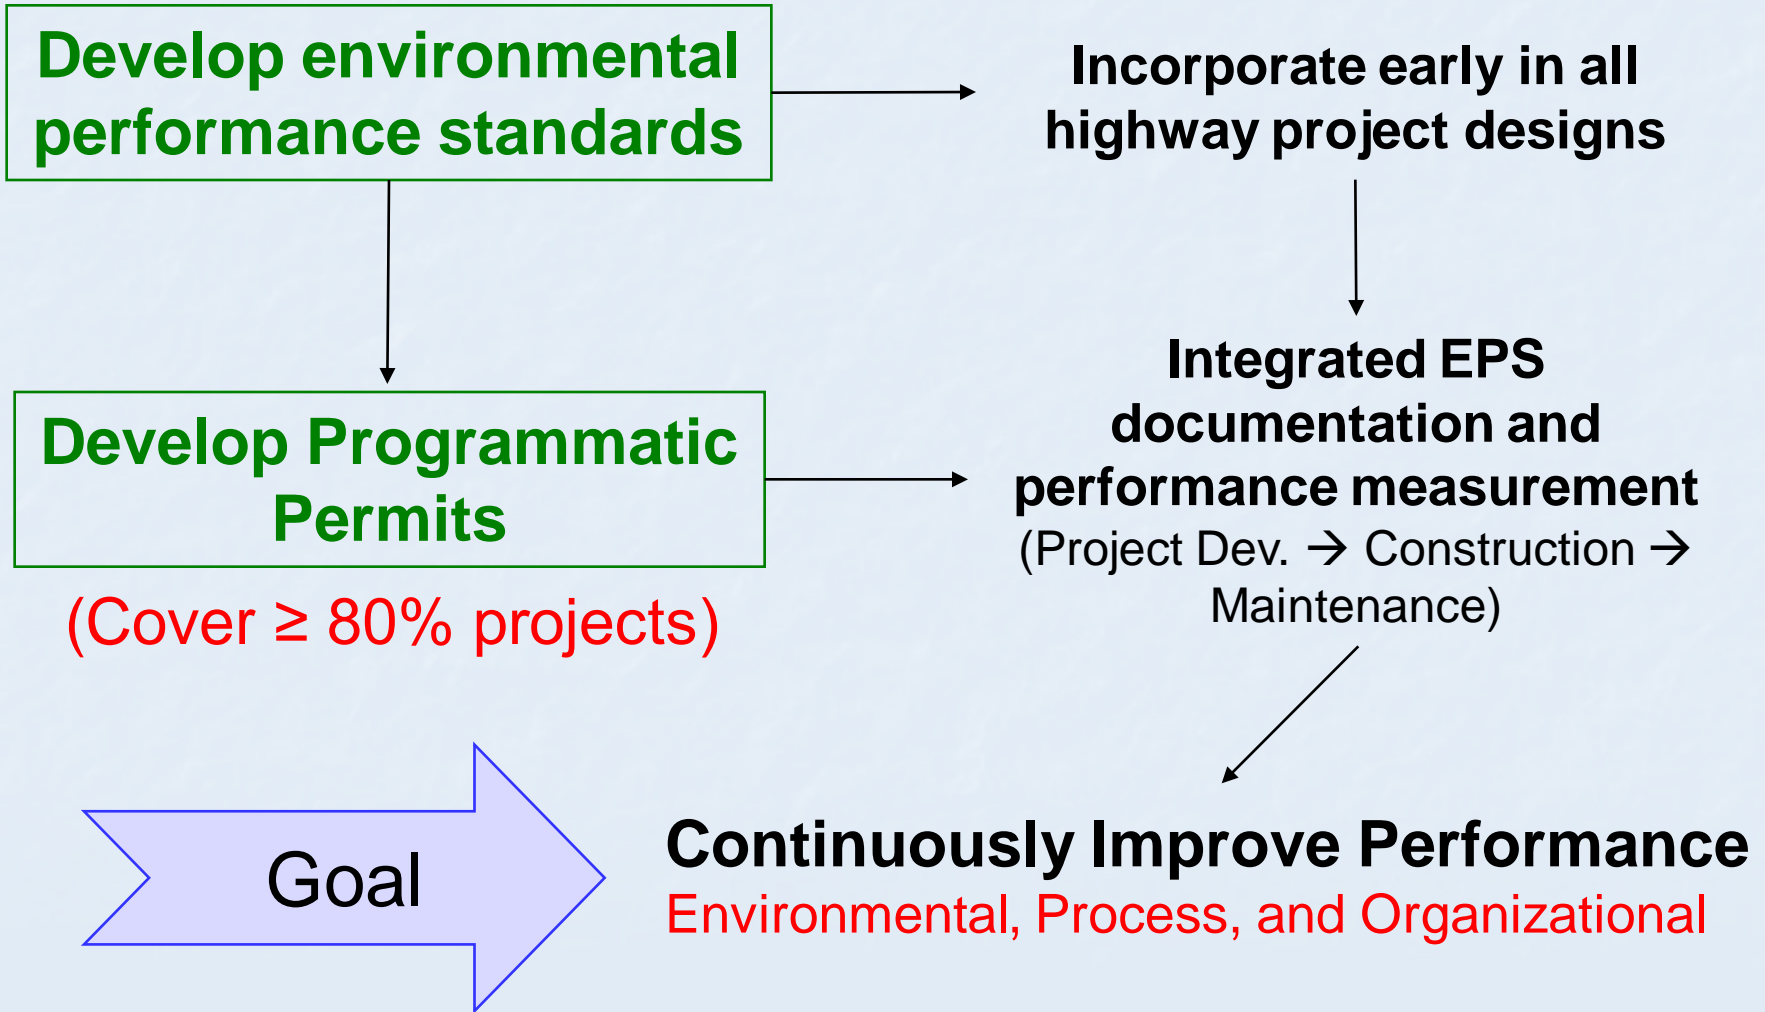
Develop environmental performance standards

Incorporate early in all highway project designs

Develop Programmatic Permits

(Cover $\geq$ 80% projects)

Integrated EPS documentation and performance measurement
(Project Dev. $\rightarrow$ Construction $\rightarrow$ Maintenance)

Goal

Continuously Improve Performance
Environmental, Process, and Organizational